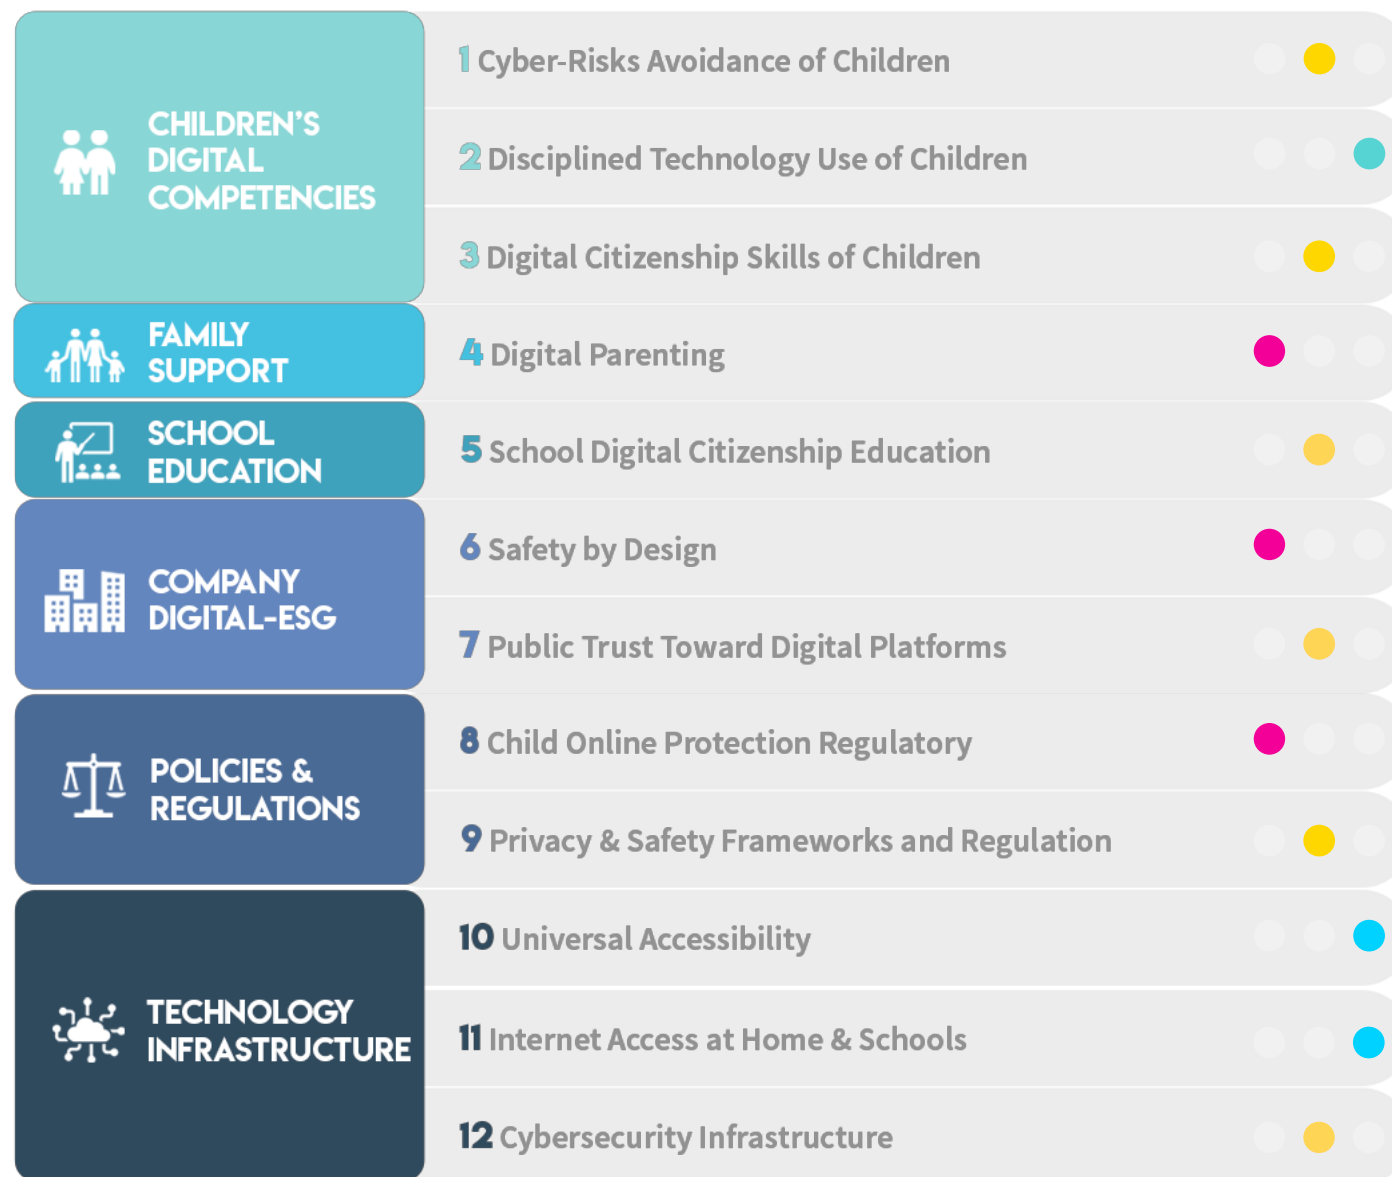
CHILDREN'S DIGITAL COMPETENCIES

1 Cyber-Risks Avoidance of Children

2 Disciplined Technology Use of Children

3 Digital Citizenship Skills of Children

FAMILY SUPPORT

4 Digital Parenting

SCHOOL EDUCATION

5 School Digital Citizenship Education

COMPANY DIGITAL-ESG

6 Safety by Design

7 Public Trust Toward Digital Platforms

POLICIES & REGULATIONS

8 Child Online Protection Regulatory

9 Privacy & Safety Frameworks and Regulation

TECHNOLOGY INFRASTRUCTURE

10 Universal Accessibility

11 Internet Access at Home & Schools

12 Cybersecurity Infrastructure